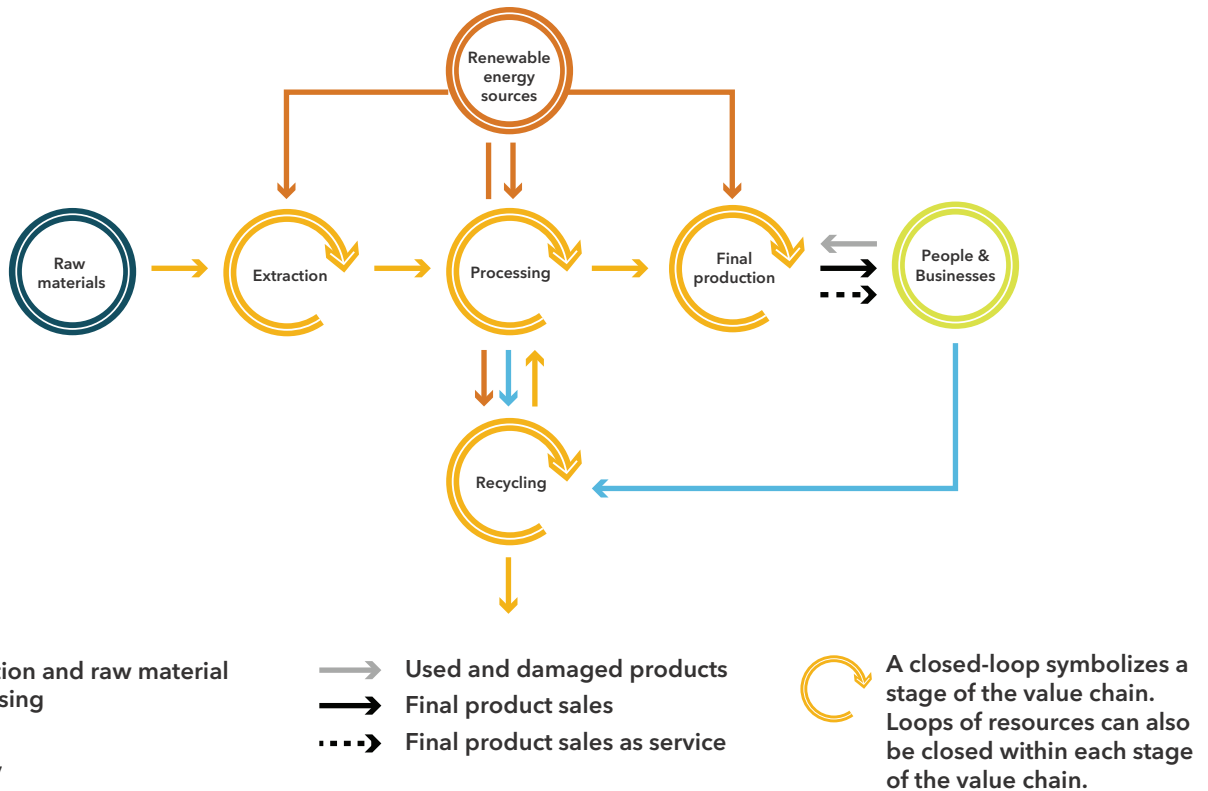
Renewable energy sources

Raw materials

Extraction

Processing

Final production

People & Businesses

Recycling

tion and raw material sing

Used and damaged products

Final product sales

Final product sales as service

A closed-loop symbolizes a stage of the value chain. Loops of resources can also be closed within each stage of the value chain.